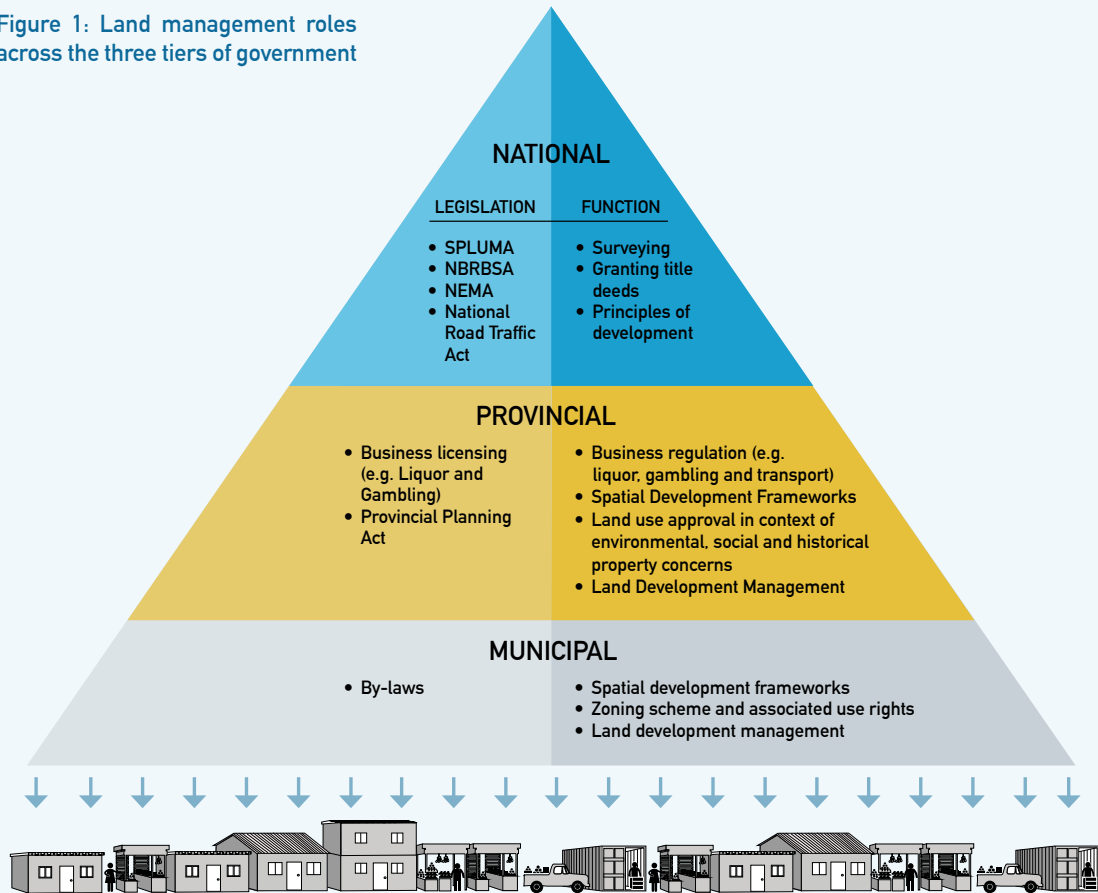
Figure 1: Land management roles across the three tiers of government

NATIONAL

| LEGISLATION | FUNCTION |
|---|---|
| • SPLUMA<br>• NBRBSA<br>• NEMA<br>• National Road Traffic Act | • Surveying<br>• Granting title deeds<br>• Principles of development |

PROVINCIAL

• Business licensing (e.g. Liquor and Gambling)
• Provincial Planning Act

• Business regulation (e.g. liquor, gambling and transport)
• Spatial Development Frameworks
• Land use approval in context of environmental, social and historical property concerns
• Land Development Management

MUNICIPAL

• By-laws

• Spatial development frameworks
• Zoning scheme and associated use rights
• Land development management